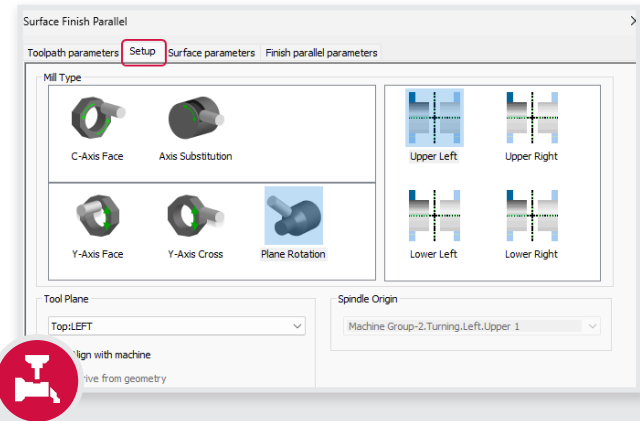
Surface Finish Parallel

Toolpath parameters | Setup | Surface parameters | Finish parallel parameters

Mill Type

C-Axis Face
Axis Substitution
Y-Axis Face
Y-Axis Cross
Plane Rotation

Upper Left
Upper Right
Lower Left
Lower Right

Tool Plane

Top:LEFT

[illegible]lign with machine

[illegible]rive from geometry

Spindle Origin

Machine Group-2.Turning.Left.Upper 1